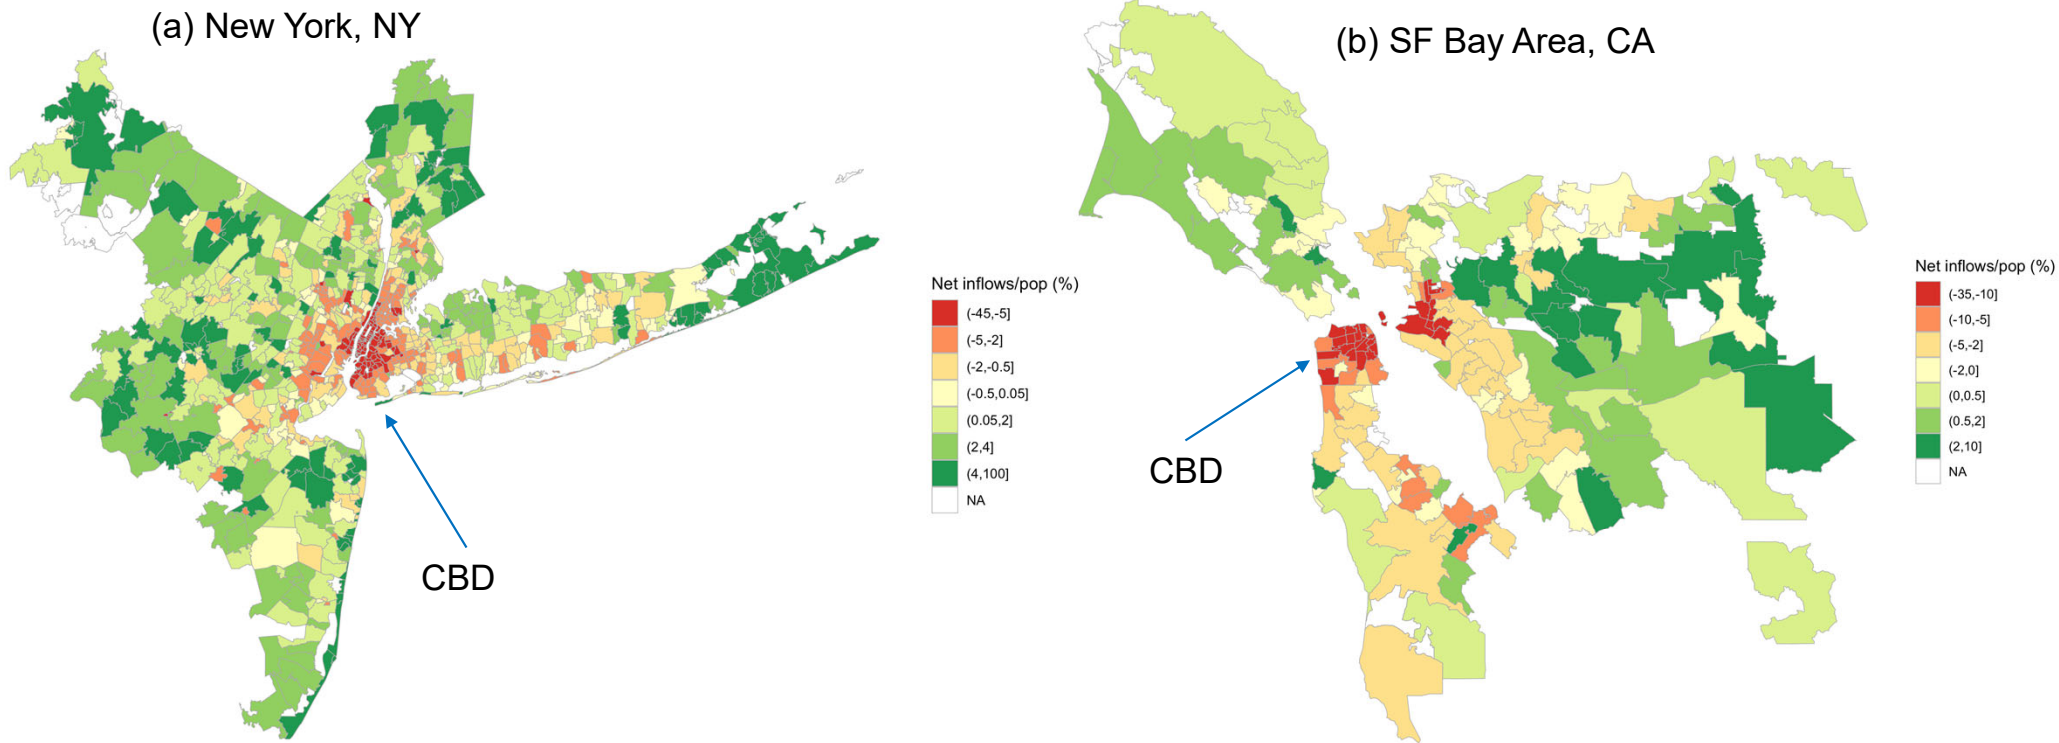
(a) New York, NY

Net inflows/pop (%)
(-45,-5]
(-5,-2]
(-2,-0.5]
(-0.5,0.05]
(0.05,2]
(2,4]
(4,100]
NA

CBD

(b) SF Bay Area, CA

Net inflows/pop (%)
(-35,-10]
(-10,-5]
(-5,-2]
(-2,0]
(0,0.5]
(0.5,2]
(2,10]
NA

CBD